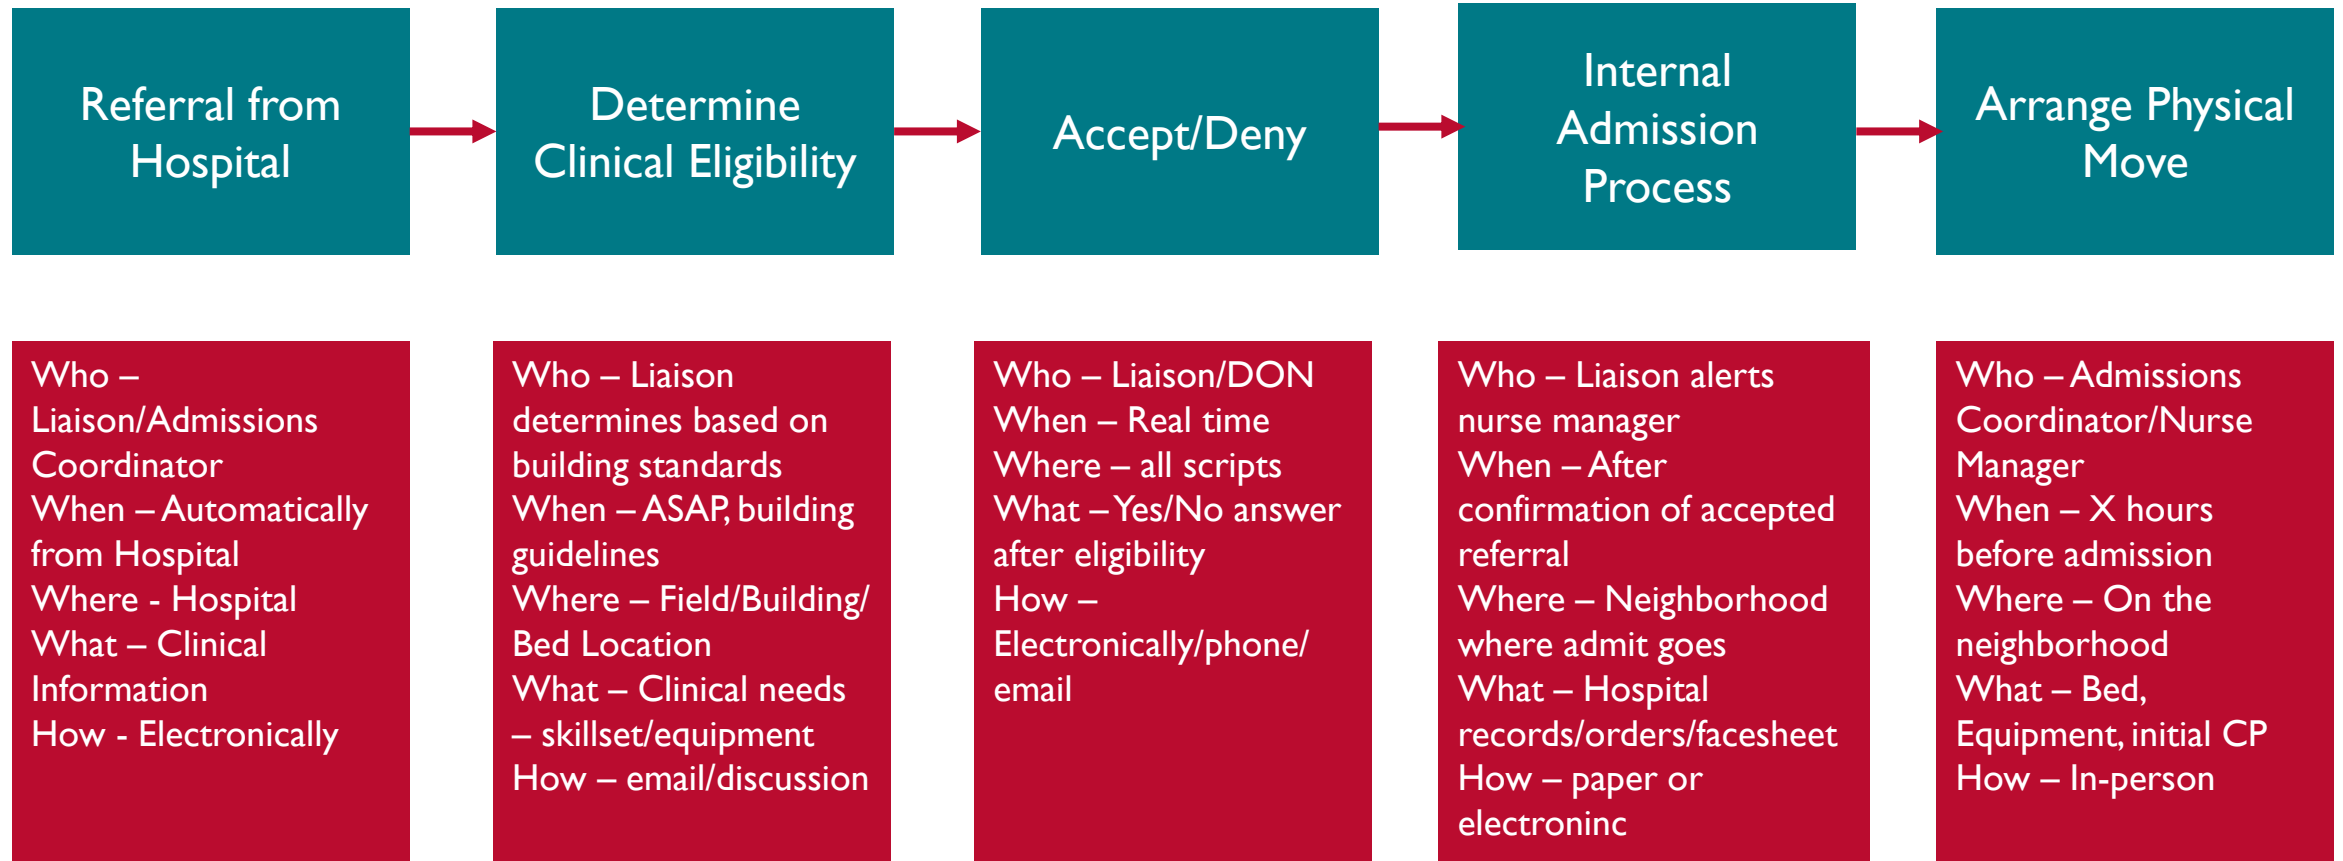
Referral from Hospital

Determine Clinical Eligibility

Accept/Deny

Internal Admission Process

Arrange Physical Move

Who – Liaison/Admissions Coordinator
When – Automatically from Hospital
Where - Hospital
What – Clinical Information
How - Electronically

Who – Liaison determines based on building standards
When – ASAP, building guidelines
Where – Field/Building/ Bed Location
What – Clinical needs – skillset/equipment
How – email/discussion

Who – Liaison/DON
When – Real time
Where – all scripts
What – Yes/No answer after eligibility
How – Electronically/phone/ email

Who – Liaison alerts nurse manager
When – After confirmation of accepted referral
Where – Neighborhood where admit goes
What – Hospital records/orders/facesheet
How – paper or electroninc

Who – Admissions Coordinator/Nurse Manager
When – X hours before admission
Where – On the neighborhood
What – Bed, Equipment, initial CP
How – In-person